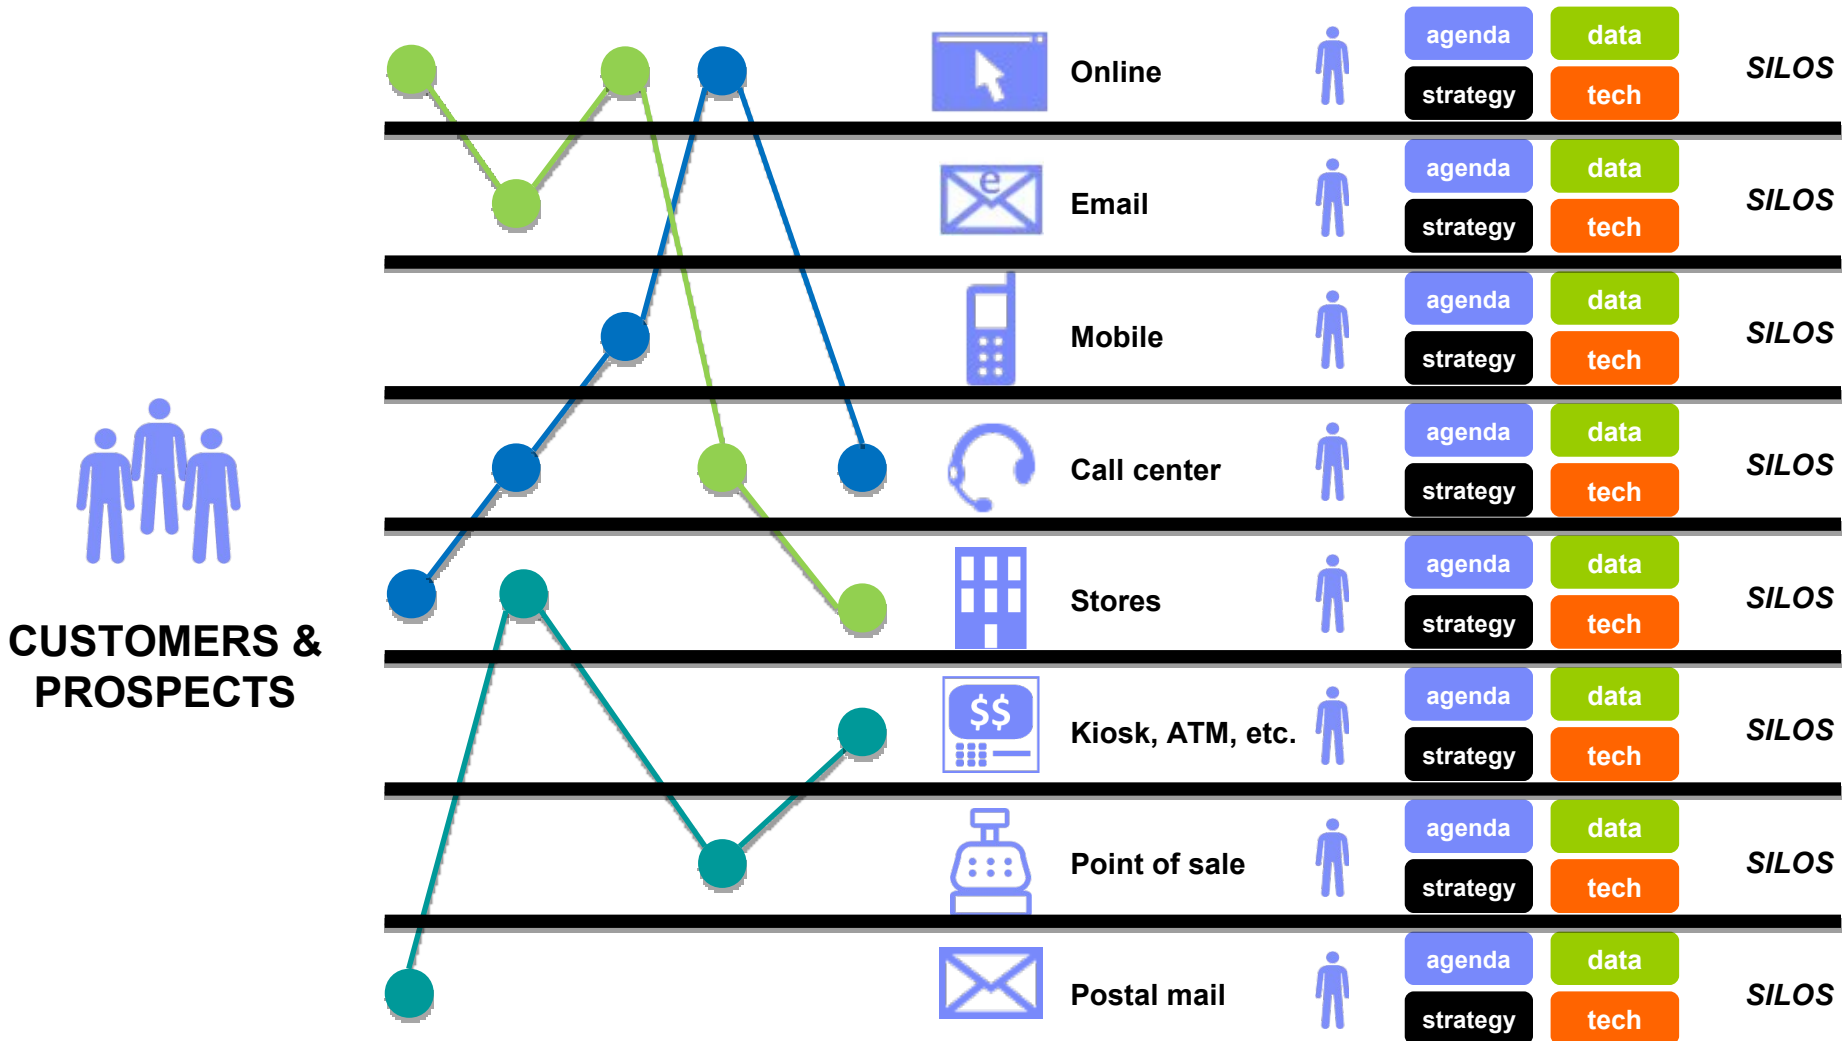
CUSTOMERS & PROSPECTS

e

Online agenda data strategy tech SILOS

Email agenda data strategy tech SILOS

Mobile agenda data strategy tech SILOS

Call center agenda data strategy tech SILOS

Stores agenda data strategy tech SILOS

$$

Kiosk, ATM, etc. agenda data strategy tech SILOS

Point of sale agenda data strategy tech SILOS

Postal mail agenda data strategy tech SILOS